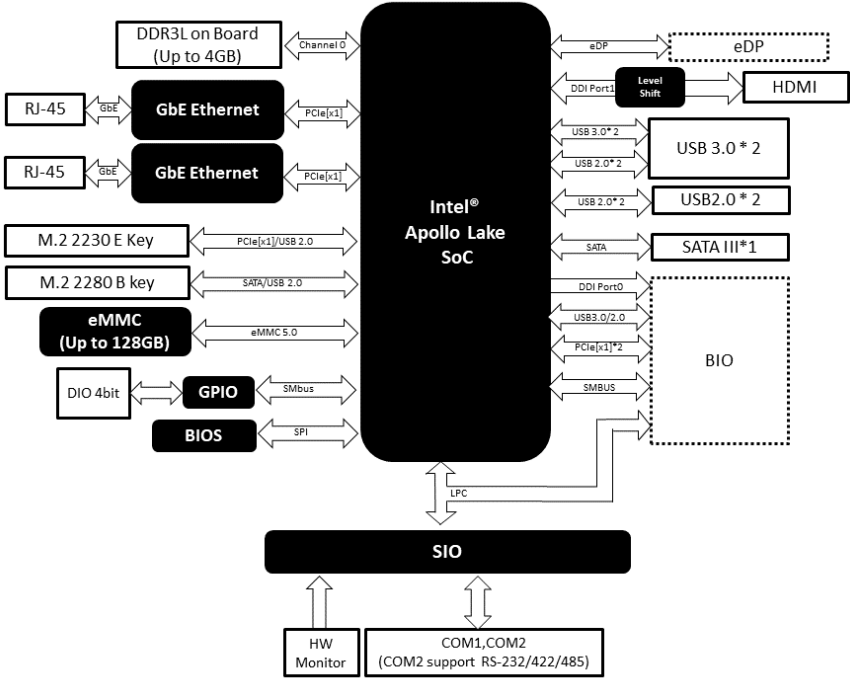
DDR3L on Board
(Up to 4GB)

Channel 0

RJ-45

GbE

GbE Ethernet

PCIe[x1]

RJ-45

GbE

GbE Ethernet

PCIe[x1]

M.2 2230 E Key

PCIe[x1]/USB 2.0

M.2 2280 B key

SATA/USB 2.0

eMMC
(Up to 128GB)

eMMC 5.0

DIO 4bit

GPIO

SMbus

BIOS

SPI

Intel®
Apollo Lake
SoC

eDP

eDP

DDI Port1

Level Shift

HDMI

USB 3.0* 2

USB 2.0* 2

USB 3.0 * 2

USB 2.0* 2

USB2.0 * 2

SATA

SATA III*1

DDI Port0

USB3.0/2.0

PCIe[x1]*2

SMBUS

BIO

LPC

SIO

HW
Monitor

COM1,COM2
(COM2 support RS-232/422/485)